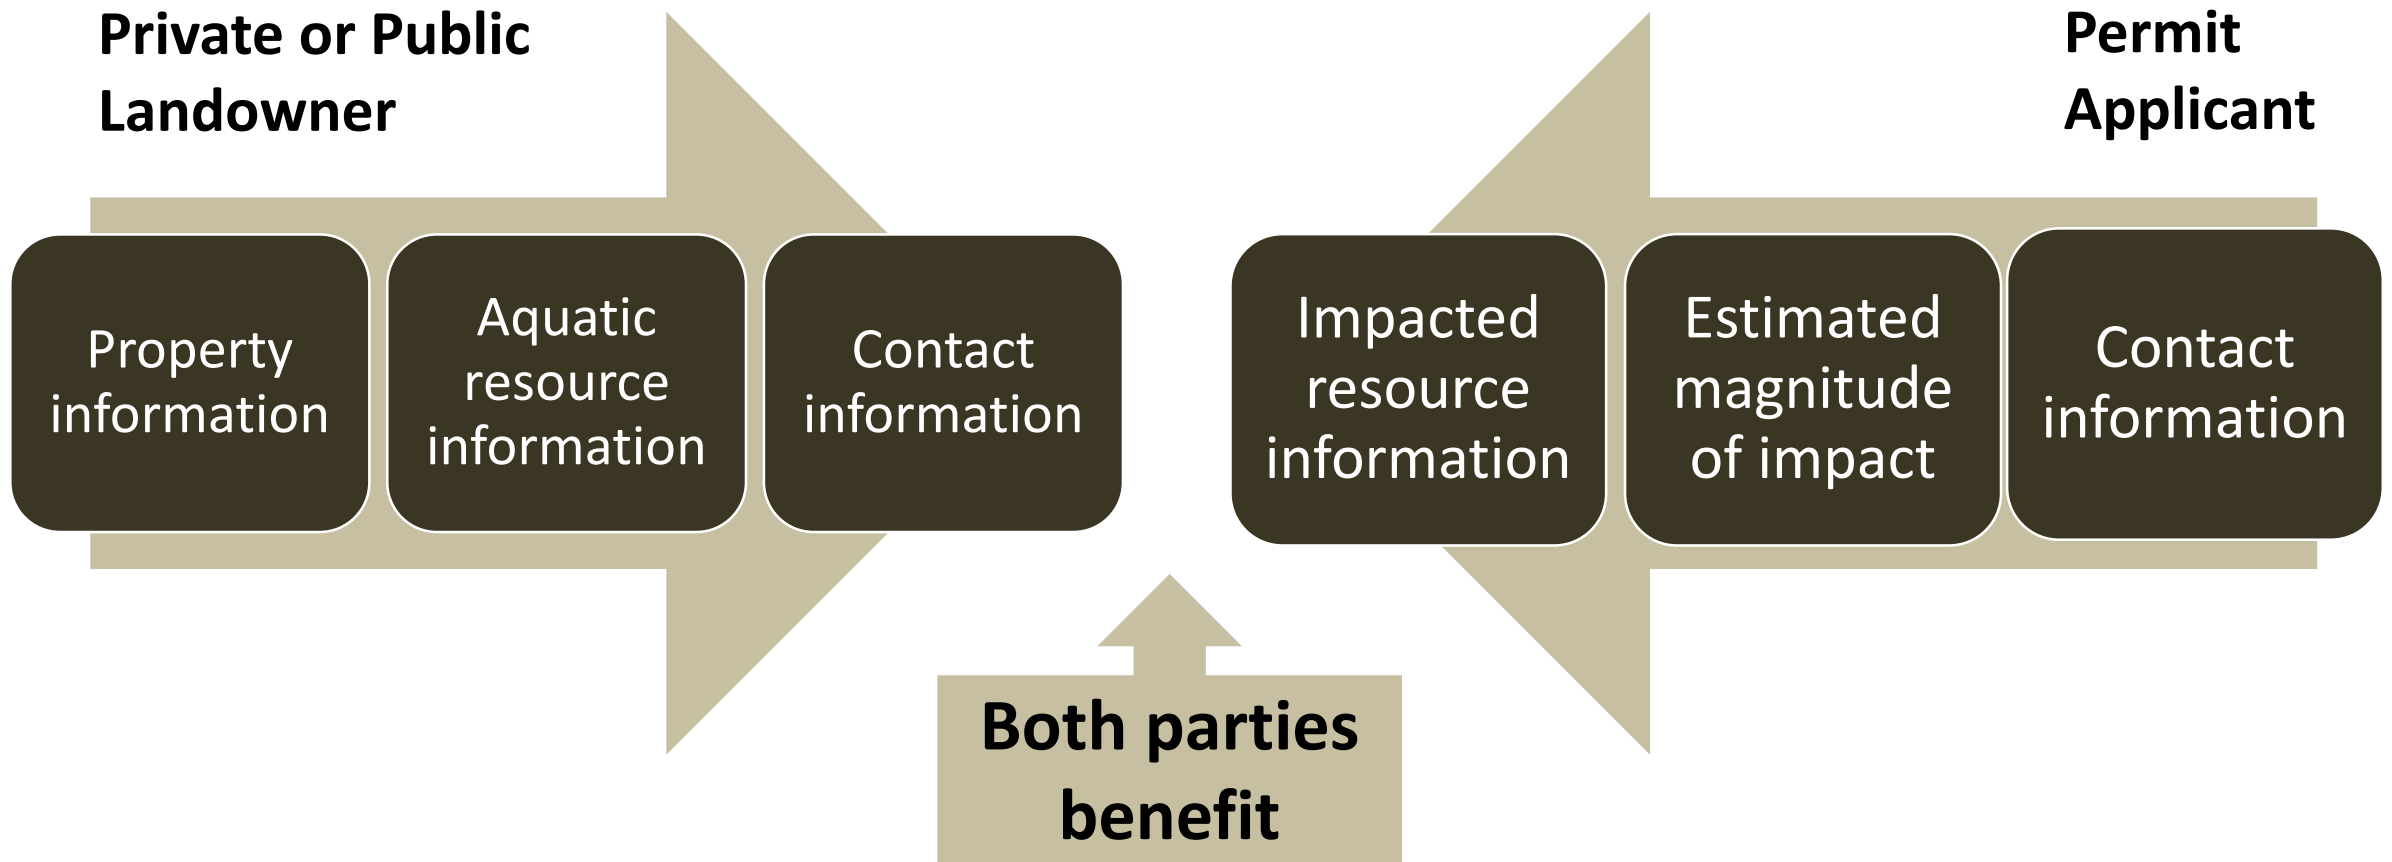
Private or Public Landowner

Property information

Aquatic resource information

Contact information

Permit Applicant

Impacted resource information

Estimated magnitude of impact

Contact information

Both parties benefit